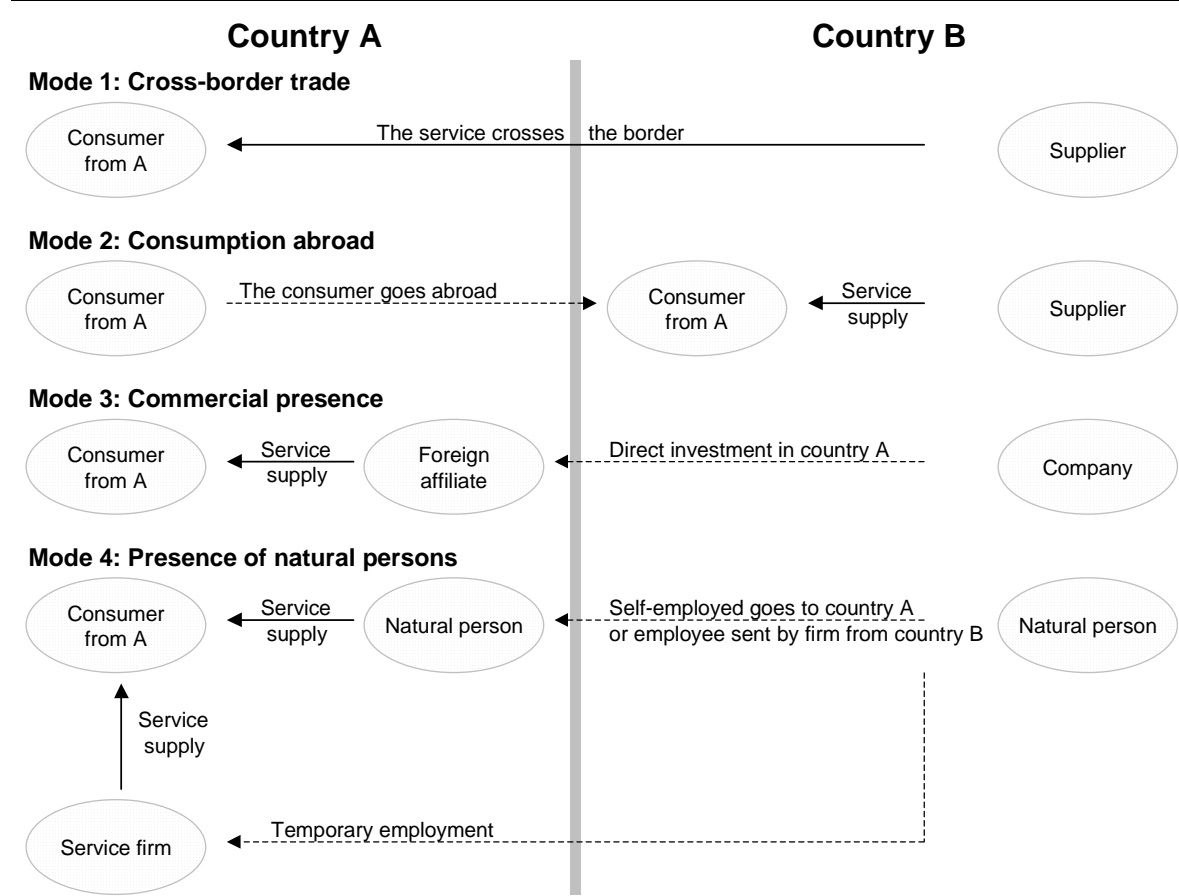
Country A

Country B

Mode 1: Cross-border trade

Consumer from A

The service crosses the border

Supplier

Mode 2: Consumption abroad

Consumer from A

The consumer goes abroad

Consumer from A

Service supply

Supplier

Mode 3: Commercial presence

Consumer from A

Service supply

Foreign affiliate

Direct investment in country A

Company

Mode 4: Presence of natural persons

Consumer from A

Service supply

Natural person

Self-employed goes to country A or employee sent by firm from country B

Natural person

Service supply

Service firm

Temporary employment